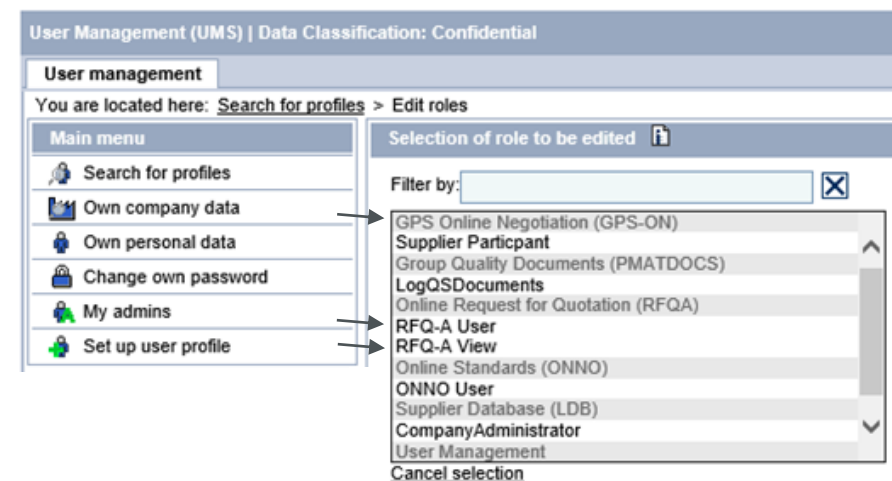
User Management (UMS) | Data Classification: Confidential

User management

You are located here: Search for profiles > Edit roles

Main menu

Search for profiles
Own company data
Own personal data
Change own password
My admins
Set up user profile

Selection of role to be edited

Filter by:

GPS Online Negotiation (GPS-ON)
Supplier Particpant
Group Quality Documents (PMATDOCS)
LogQSDocuments
Online Request for Quotation (RFQA)
RFQ-A User
RFQ-A View
Online Standards (ONNO)
ONNO User
Supplier Database (LDB)
CompanyAdministrator
User Management

Cancel selection